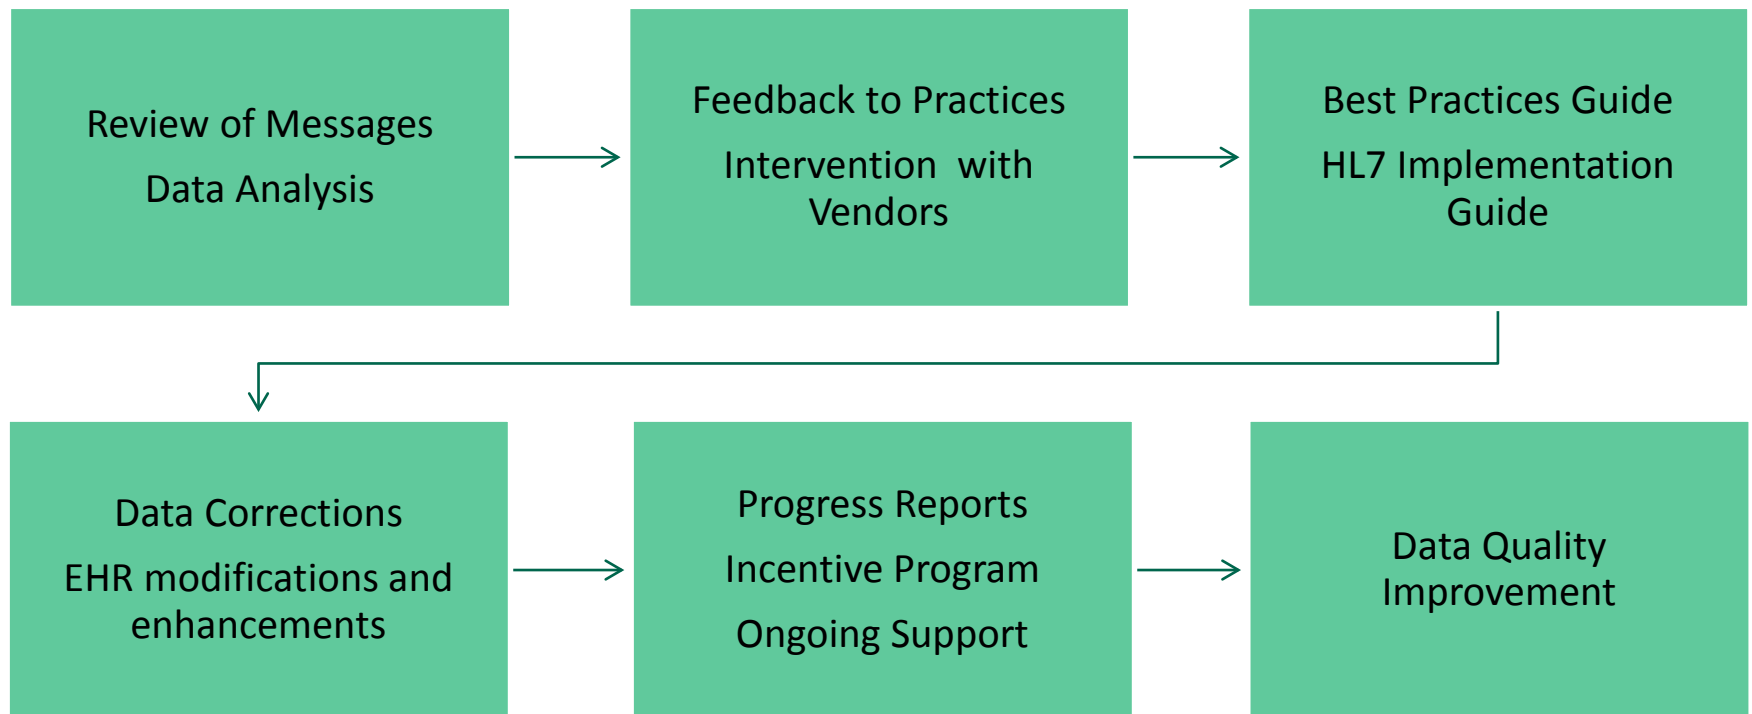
Review of Messages

Data Analysis

Feedback to Practices

Intervention with Vendors

Best Practices Guide

HL7 Implementation Guide

Data Corrections

EHR modifications and enhancements

Progress Reports

Incentive Program

Ongoing Support

Data Quality Improvement